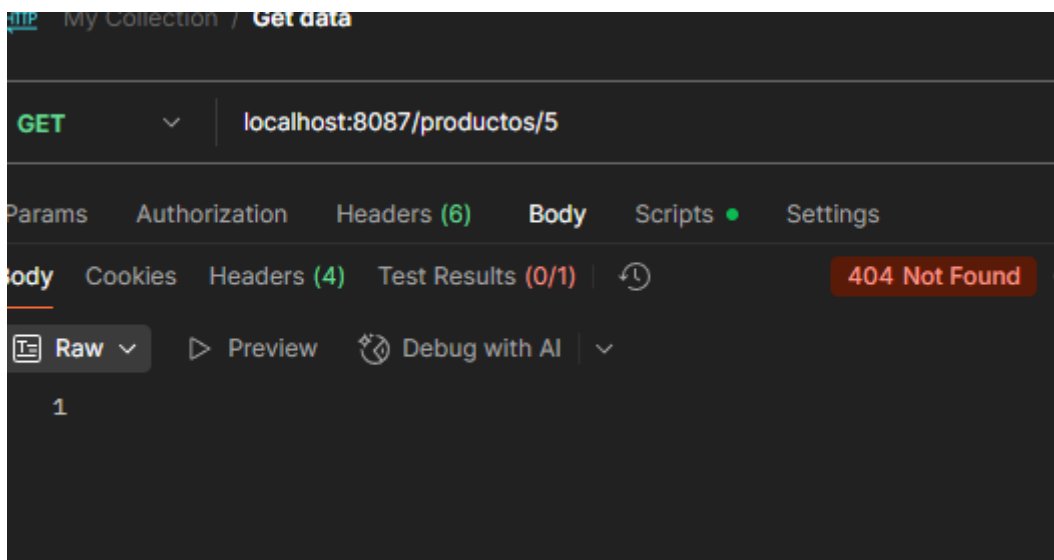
HTTP My Collection / Get data

GET localhost:8087/productos/5

Params Authorization Headers (6) Body Scripts • Settings

Body Cookies Headers (4) Test Results (0/1) 404 Not Found

Raw Preview Debug with AI

1